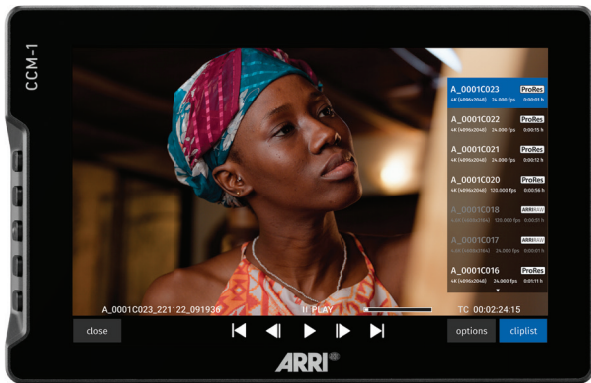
CCM-1

A_0001C023 ProRes
4K (4096x2048) 24.000 fps 0:00:01 h

A_0001C022 ProRes
4K (4096x2048) 24.000 fps 0:00:15 h

A_0001C021 ProRes
4K (4096x2048) 24.000 fps 0:00:12 h

A_0001C020 ProRes
4K (4096x2048) 120.000 fps 0:00:56 h

A_0001C018 ARRIRAW
4.6K (4608x3164) 120.000 fps 0:00:01 h

A_0001C017 ARRIRAW
4K (4096x3164) 24.000 fps 0:00:01 h

A_0001C016 ProRes
4K (4096x2048) 24.000 fps 0:00:11 h

A_0001C023_221122_091936 II PLAY TC 00:02:24:15

close options cliplist

ARRI